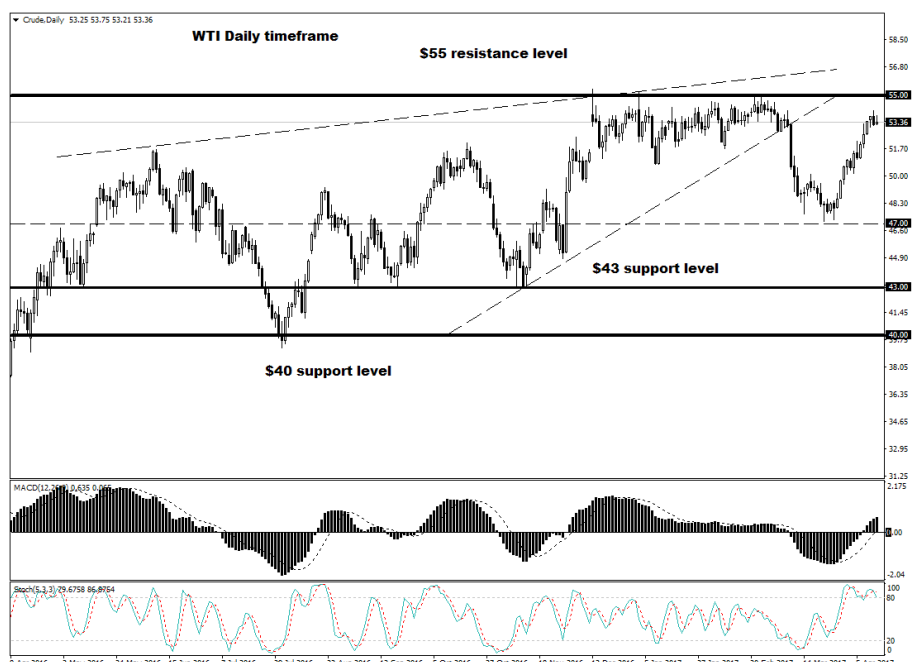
Crude,Daily 53.25 53.75 53.21 53.36

WTI Daily timeframe

$55 resistance level

$43 support level

$40 support level

58.55
56.80
55.00
53.36
51.70
50.00
48.30
47.00
46.60
44.90
43.00
41.45
40.00
39.70
38.05
36.35
34.65
32.95
31.25

MACD(12,26,9) 0.635 0.065

2.175
0.00
-2.04

Stoch(5,3,3) 79.6758 86.8754

100
80
20
0

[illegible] 2016
3 May 2016
24 May 2016
15 Jun 2016
7 Jul 2016
28 Jul 2016
22 Aug 2016
13 Sep 2016
5 Oct 2016
27 Oct 2016
18 Nov 2016
12 Dec 2016
5 Jan 2017
27 Jan 2017
20 Feb 2017
14 Mar 2017
5 Apr 2017